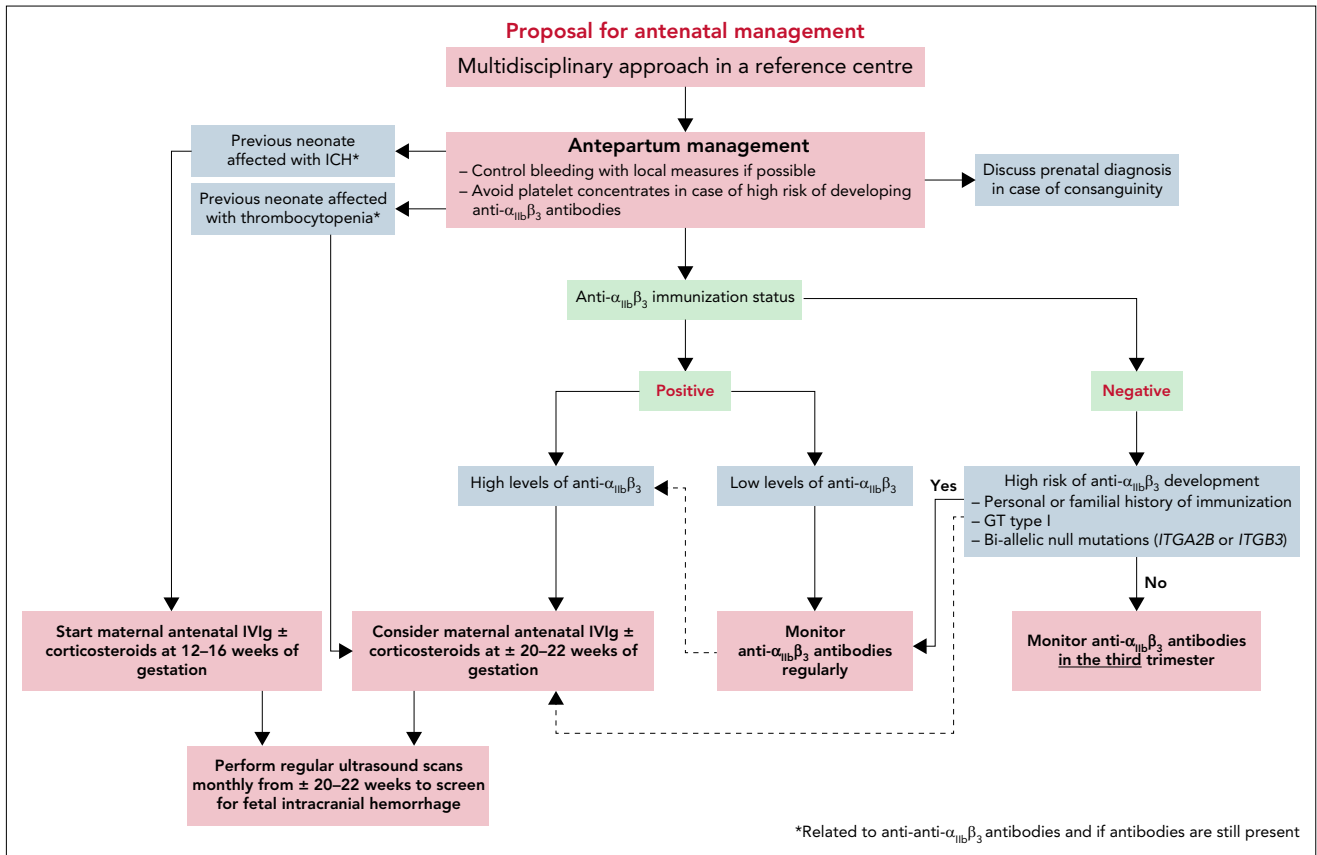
Proposal for antenatal management

Multidisciplinary approach in a reference centre

Antepartum management
– Control bleeding with local measures if possible
– Avoid platelet concentrates in case of high risk of developing anti-$\alpha_{IIb}\beta_3$ antibodies

Previous neonate affected with ICH*

Previous neonate affected with thrombocytopenia*

Discuss prenatal diagnosis in case of consanguinity

Anti-$\alpha_{IIb}\beta_3$ immunization status

Positive

Negative

High levels of anti-$\alpha_{IIb}\beta_3$

Low levels of anti-$\alpha_{IIb}\beta_3$

Yes

High risk of anti-$\alpha_{IIb}\beta_3$ development
– Personal or familial history of immunization
– GT type I
– Bi-allelic null mutations (ITGA2B or ITGB3)

No

Start maternal antenatal IVIg ± corticosteroids at 12–16 weeks of gestation

Consider maternal antenatal IVIg ± corticosteroids at ± 20–22 weeks of gestation

Monitor anti-$\alpha_{IIb}\beta_3$ antibodies regularly

Monitor anti-$\alpha_{IIb}\beta_3$ antibodies in the third trimester

Perform regular ultrasound scans monthly from ± 20–22 weeks to screen for fetal intracranial hemorrhage

*Related to anti-anti-$\alpha_{IIb}\beta_3$ antibodies and if antibodies are still present